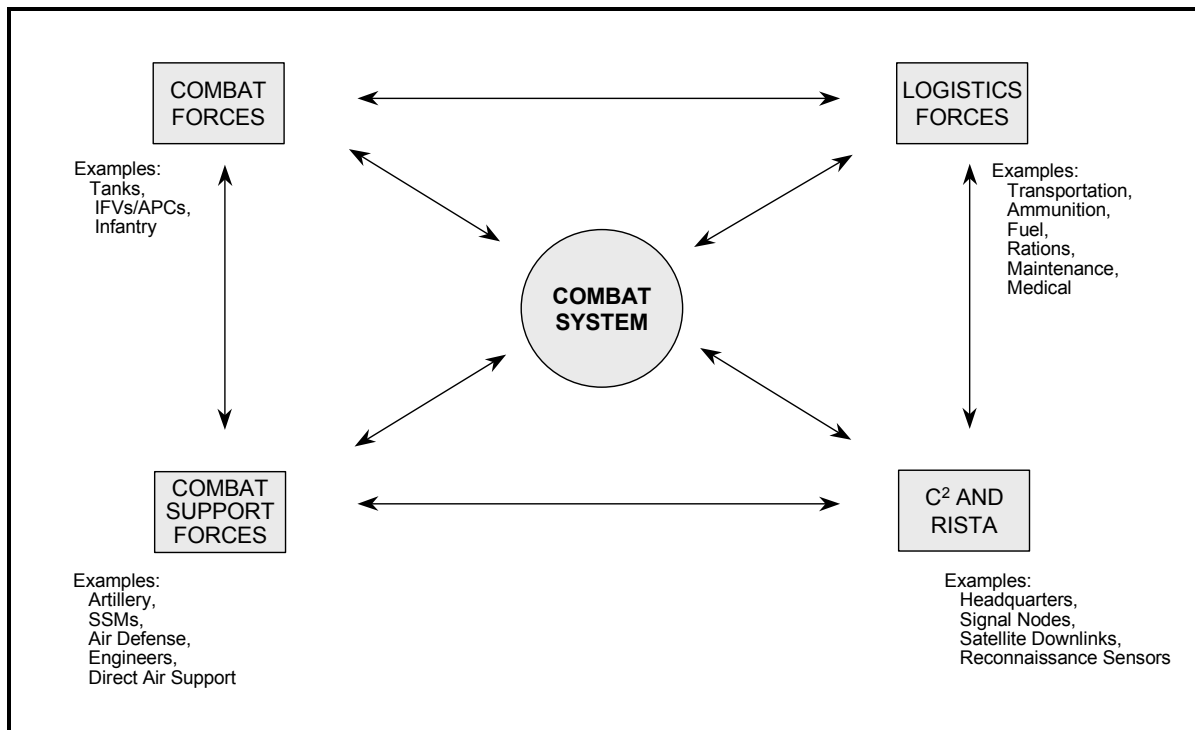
COMBAT FORCES

Examples:
Tanks,
IFVs/APCs,
Infantry

LOGISTICS FORCES

Examples:
Transportation,
Ammunition,
Fuel,
Rations,
Maintenance,
Medical

COMBAT SYSTEM

COMBAT SUPPORT FORCES

Examples:
Artillery,
SSMs,
Air Defense,
Engineers,
Direct Air Support

$C^2$ AND RISTA

Examples:
Headquarters,
Signal Nodes,
Satellite Downlinks,
Reconnaissance Sensors